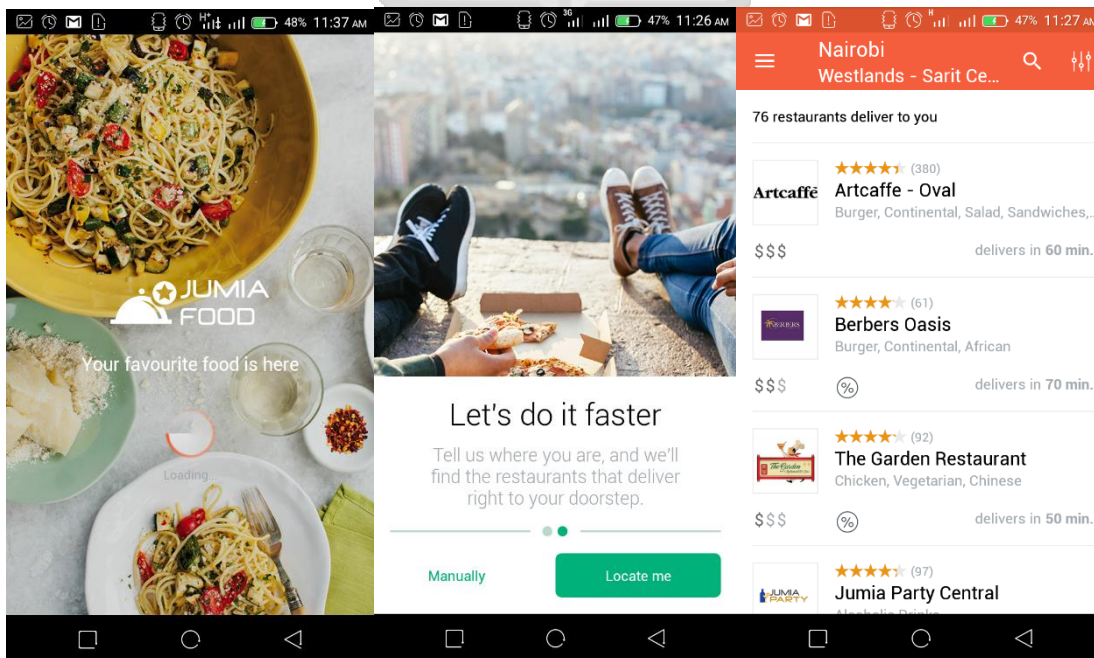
48% 11:37 AM

JUMIA FOOD

Your favourite food is here

Loading

47% 11:26 AM

Let's do it faster

Tell us where you are, and we'll find the restaurants that deliver right to your doorstep.

Manually

Locate me

47% 11:27 AM

Nairobi
Westlands - Sarit Ce...

76 restaurants deliver to you

Artcaffē

(380)
Artcaffe - Oval
Burger, Continental, Salad, Sandwiches,..
$$$
delivers in 60 min.

BERBERS

(61)
Berbers Oasis
Burger, Continental, African
$$$
delivers in 70 min.

The Garden

(92)
The Garden Restaurant
Chicken, Vegetarian, Chinese
$$$
delivers in 50 min.

JUMIA PARTY

(97)
Jumia Party Central